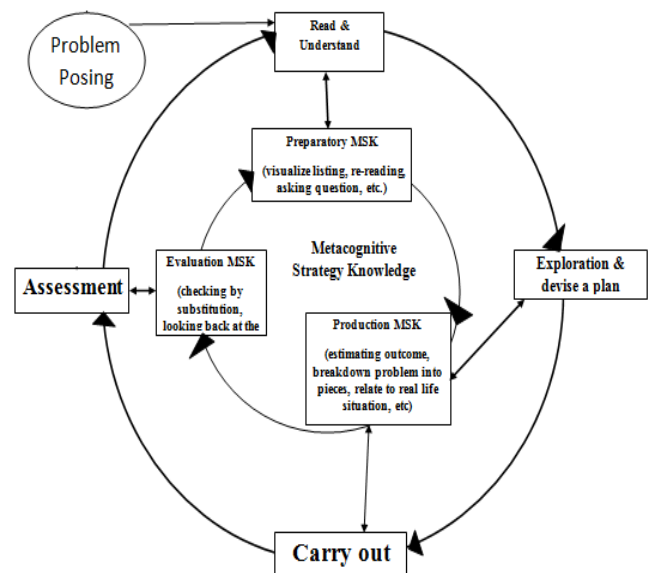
Problem Posing

Read & Understand

Preparatory MSK

(visualize listing, re-reading, asking question, etc.)

Metacognitive Strategy Knowledge

Exploration & devise a plan

Assessment

Evaluation MSK

(checking by substitution, looking back at the

Production MSK

(estimating outcome, breakdown problem into pieces, relate to real life situation, etc)

Carry out